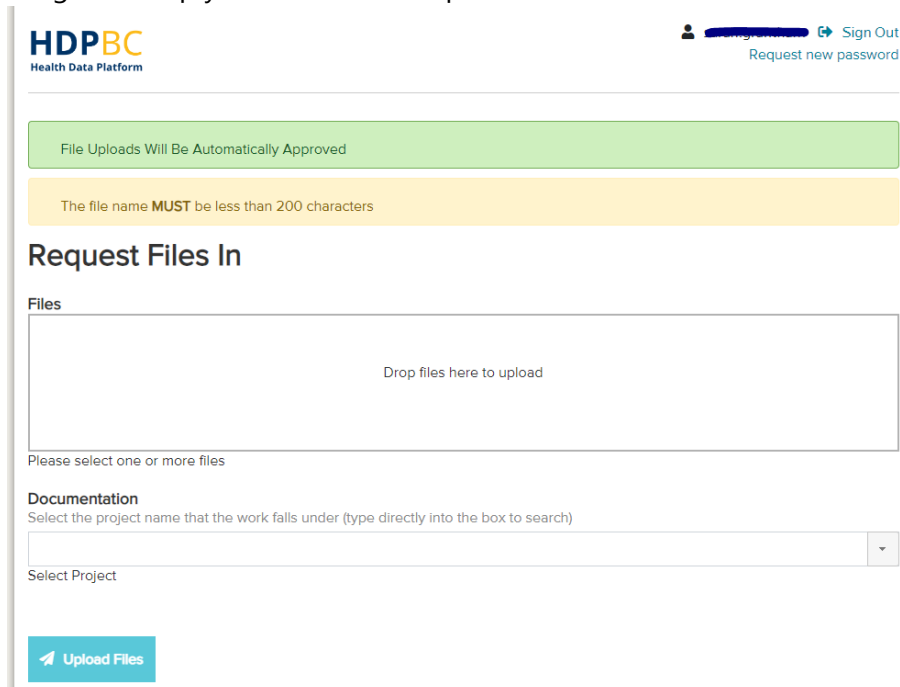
HDPBC
Health Data Platform

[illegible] Sign Out
Request new password

File Uploads Will Be Automatically Approved

The file name **MUST** be less than 200 characters

Request Files In

Files

Drop files here to upload

Please select one or more files

Documentation
Select the project name that the work falls under (type directly into the box to search)

Select Project

Upload Files